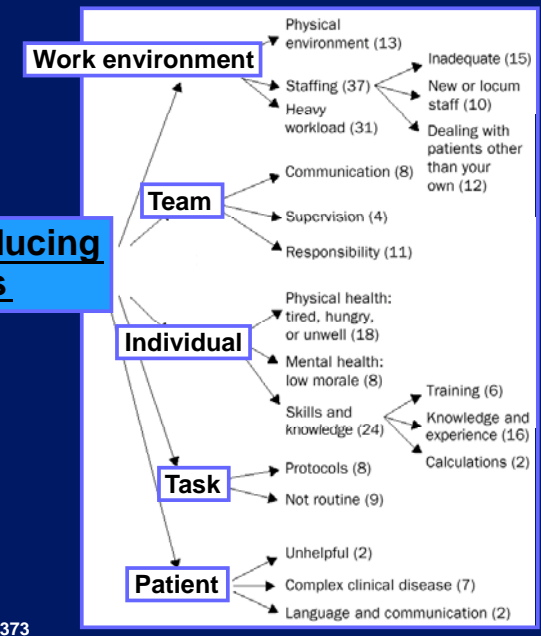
Work environment

Physical environment (13)

Staffing (37)

Inadequate (15)

New or locum staff (10)

Dealing with patients other than your own (12)

Heavy workload (31)

lucing
s

Team

Communication (8)

Supervision (4)

Responsibility (11)

Individual

Physical health: tired, hungry, or unwell (18)

Mental health: low morale (8)

Skills and knowledge (24)

Training (6)

Knowledge and experience (16)

Calculations (2)

Task

Protocols (8)

Not routine (9)

Patient

Unhelpful (2)

Complex clinical disease (7)

Language and communication (2)

373